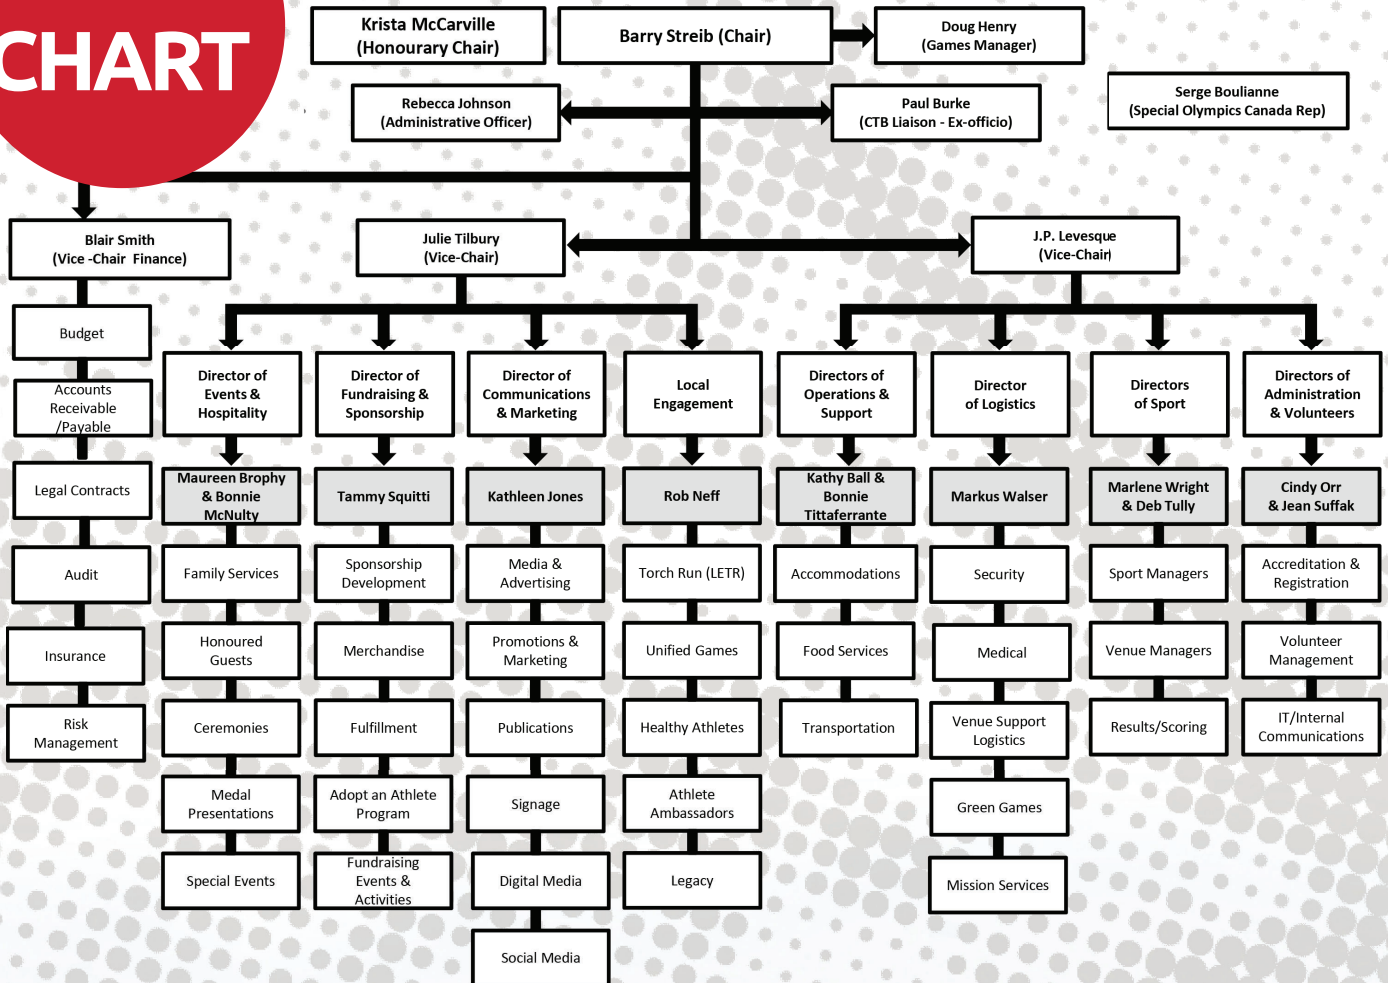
CHART

Krista McCarville (Honourary Chair)

Barry Streib (Chair)

Doug Henry (Games Manager)

Serge Boulianne (Special Olympics Canada Rep)

Rebecca Johnson (Administrative Officer)

Paul Burke (CTB Liaison - Ex-officio)

Blair Smith (Vice -Chair Finance)

Julie Tilbury (Vice-Chair)

J.P. Levesque (Vice-Chair)

Budget

Accounts Receivable /Payable

Legal Contracts

Audit

Insurance

Risk Management

Director of Events & Hospitality

Maureen Brophy & Bonnie McNulty

Family Services

Honoured Guests

Ceremonies

Medal Presentations

Special Events

Director of Fundraising & Sponsorship

Tammy Squitti

Sponsorship Development

Merchandise

Fulfillment

Adopt an Athlete Program

Fundraising Events & Activities

Director of Communications & Marketing

Kathleen Jones

Media & Advertising

Promotions & Marketing

Publications

Signage

Digital Media

Social Media

Local Engagement

Rob Neff

Torch Run (LETR)

Unified Games

Healthy Athletes

Athlete Ambassadors

Legacy

Directors of Operations & Support

Kathy Ball & Bonnie Tittaferrante

Accommodations

Food Services

Transportation

Director of Logistics

Markus Walser

Security

Medical

Venue Support Logistics

Green Games

Mission Services

Directors of Sport

Marlene Wright & Deb Tully

Sport Managers

Venue Managers

Results/Scoring

Directors of Administration & Volunteers

Cindy Orr & Jean Suffak

Accreditation & Registration

Volunteer Management

IT/Internal Communications